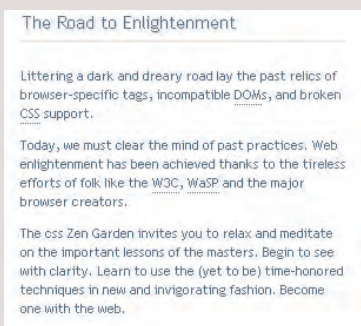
The Road to Enlightenment

Littering a dark and dreary road lay the past relics of browser-specific tags, incompatible DOMs, and broken CSS support.

Today, we must clear the mind of past practices. Web enlightenment has been achieved thanks to the tireless efforts of folk like the W3C, WaSP and the major browser creators.

The css Zen Garden invites you to relax and meditate on the important lessons of the masters. Begin to see with clarity. Learn to use the (yet to be) time-honored techniques in new and invigorating fashion. Become one with the web.